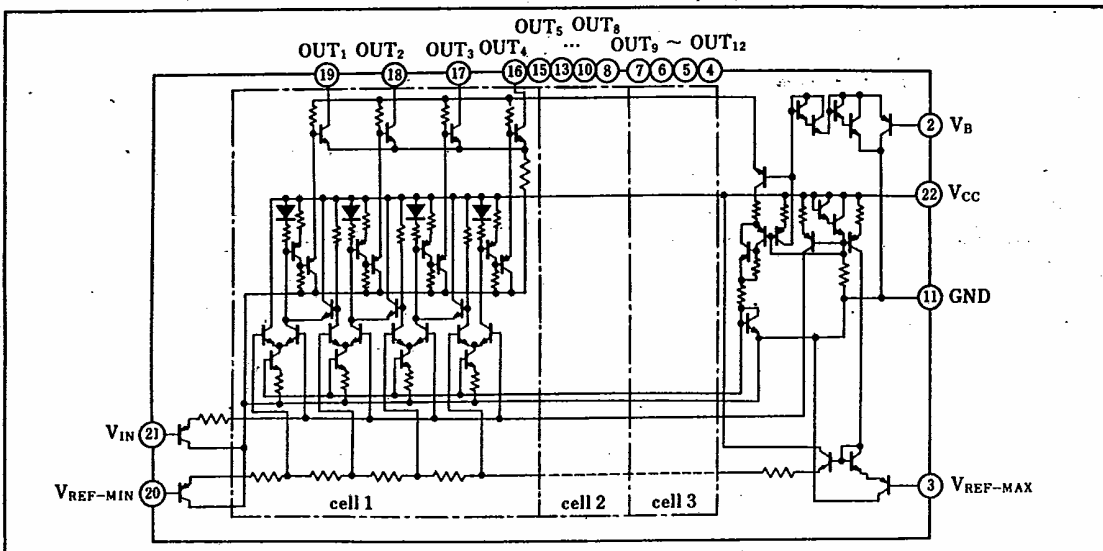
$OUT_5$ $OUT_8$

$OUT_1$ $OUT_2$ $OUT_3$ $OUT_4$ ... $OUT_9 \sim OUT_{12}$

19 18 17 16 15 13 10 8 7 6 5 4

2 $V_B$

22 $V_{CC}$

11 GND

$V_{IN}$ 21

$V_{REF-MIN}$ 20

3 $V_{REF-MAX}$

cell 1

cell 2

cell 3